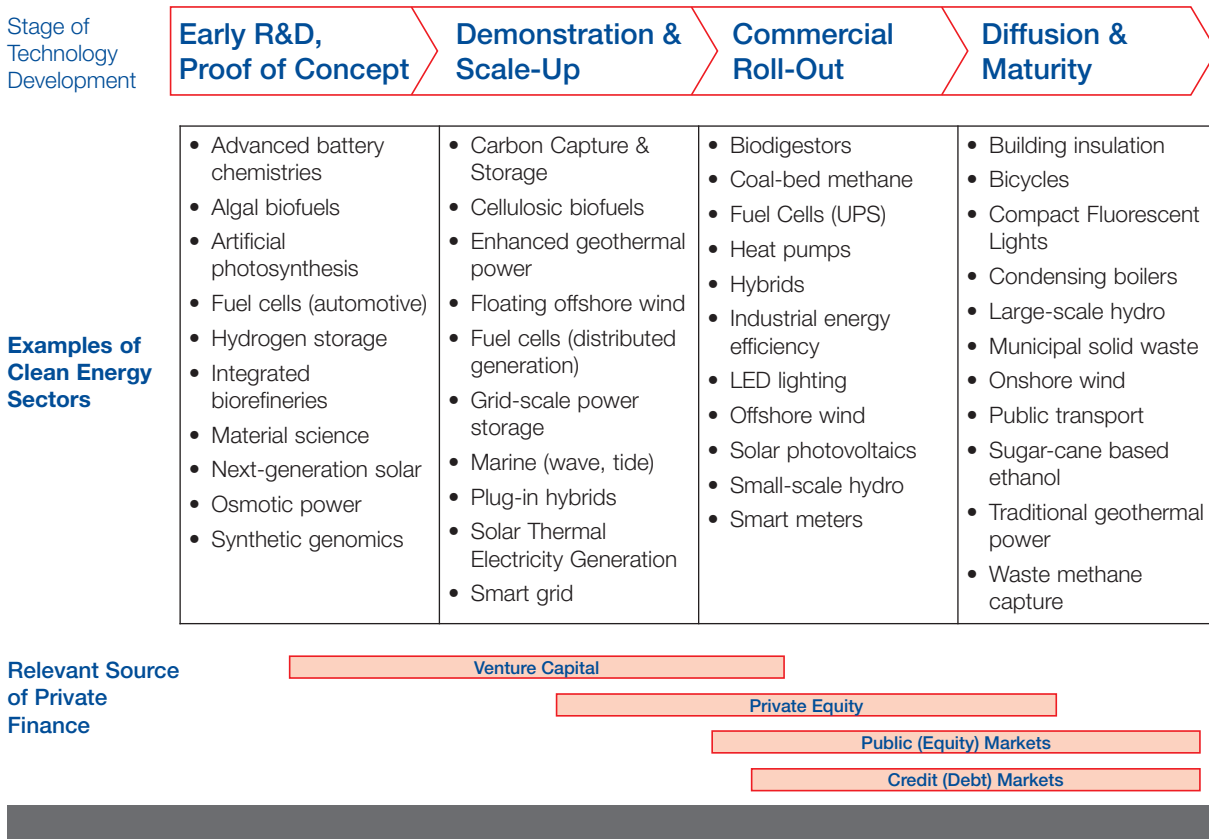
Stage of Technology Development

Early R&D, Proof of Concept

Demonstration & Scale-Up

Commercial Roll-Out

Diffusion & Maturity

Examples of Clean Energy Sectors

| Early R&D, Proof of Concept | Demonstration & Scale-Up | Commercial Roll-Out | Diffusion & Maturity |
|---|---|---|---|
| • Advanced battery chemistries<br>• Algal biofuels<br>• Artificial photosynthesis<br>• Fuel cells (automotive)<br>• Hydrogen storage<br>• Integrated biorefineries<br>• Material science<br>• Next-generation solar<br>• Osmotic power<br>• Synthetic genomics | • Carbon Capture & Storage<br>• Cellulosic biofuels<br>• Enhanced geothermal power<br>• Floating offshore wind<br>• Fuel cells (distributed generation)<br>• Grid-scale power storage<br>• Marine (wave, tide)<br>• Plug-in hybrids<br>• Solar Thermal Electricity Generation<br>• Smart grid | • Biodigestors<br>• Coal-bed methane<br>• Fuel Cells (UPS)<br>• Heat pumps<br>• Hybrids<br>• Industrial energy efficiency<br>• LED lighting<br>• Offshore wind<br>• Solar photovoltaics<br>• Small-scale hydro<br>• Smart meters | • Building insulation<br>• Bicycles<br>• Compact Fluorescent Lights<br>• Condensing boilers<br>• Large-scale hydro<br>• Municipal solid waste<br>• Onshore wind<br>• Public transport<br>• Sugar-cane based ethanol<br>• Traditional geothermal power<br>• Waste methane capture |

Relevant Source of Private Finance

Venture Capital

Private Equity

Public (Equity) Markets

Credit (Debt) Markets